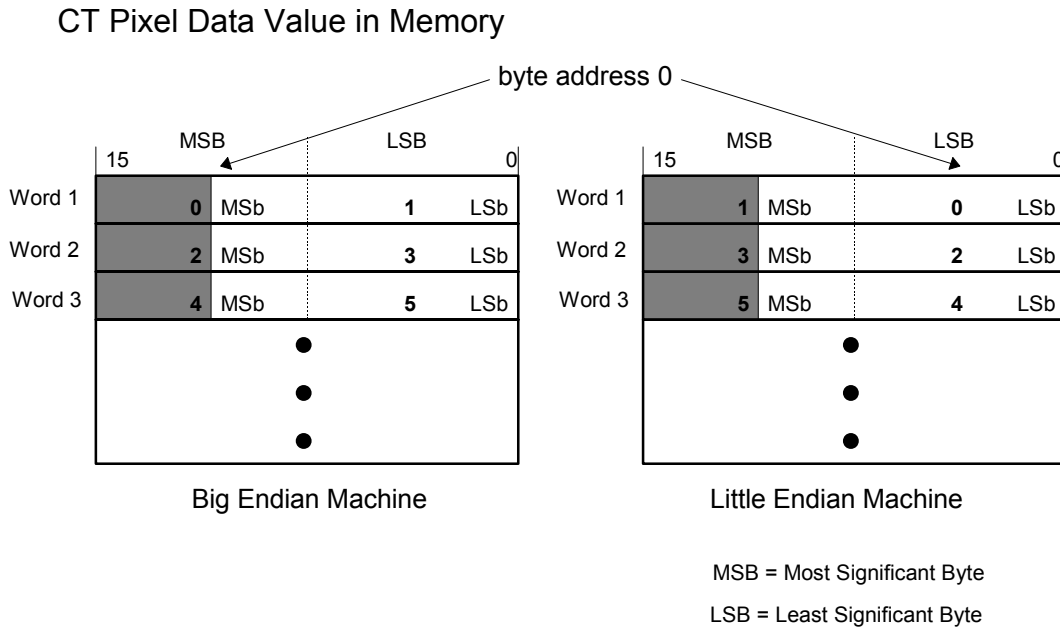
CT Pixel Data Value in Memory

byte address 0

MSB LSB
15 0

Word 1 0 MSb 1 LSb
Word 2 2 MSb 3 LSb
Word 3 4 MSb 5 LSb

Big Endian Machine

MSB LSB
15 0

Word 1 1 MSb 0 LSb
Word 2 3 MSb 2 LSb
Word 3 5 MSb 4 LSb

Little Endian Machine

MSB = Most Significant Byte
LSB = Least Significant Byte